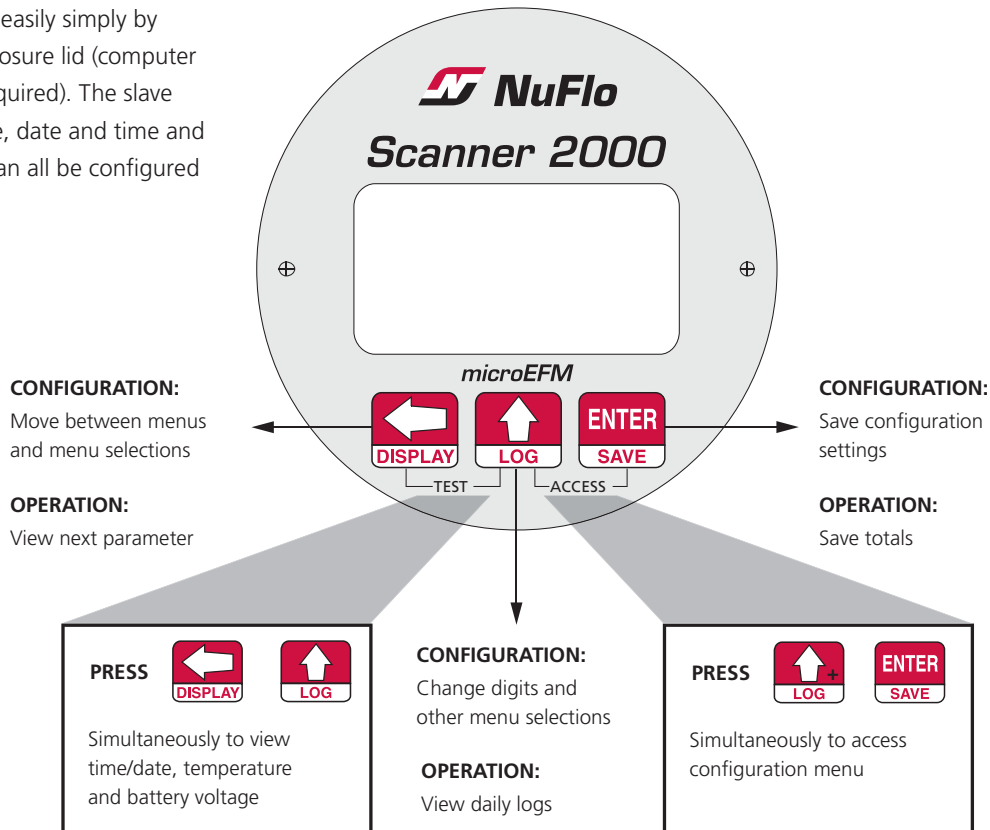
easily simply by osure lid (computer quired). The slave e, date and time and an all be configured

NuFlo
Scanner 2000

microEFM

CONFIGURATION:
Move between menus and menu selections

OPERATION:
View next parameter

DISPLAY
LOG
ENTER
SAVE
TEST
ACCESS

CONFIGURATION:
Save configuration settings

OPERATION:
Save totals

PRESS DISPLAY LOG

Simultaneously to view time/date, temperature and battery voltage

CONFIGURATION:
Change digits and other menu selections

OPERATION:
View daily logs

PRESS + LOG ENTER SAVE

Simultaneously to access configuration menu